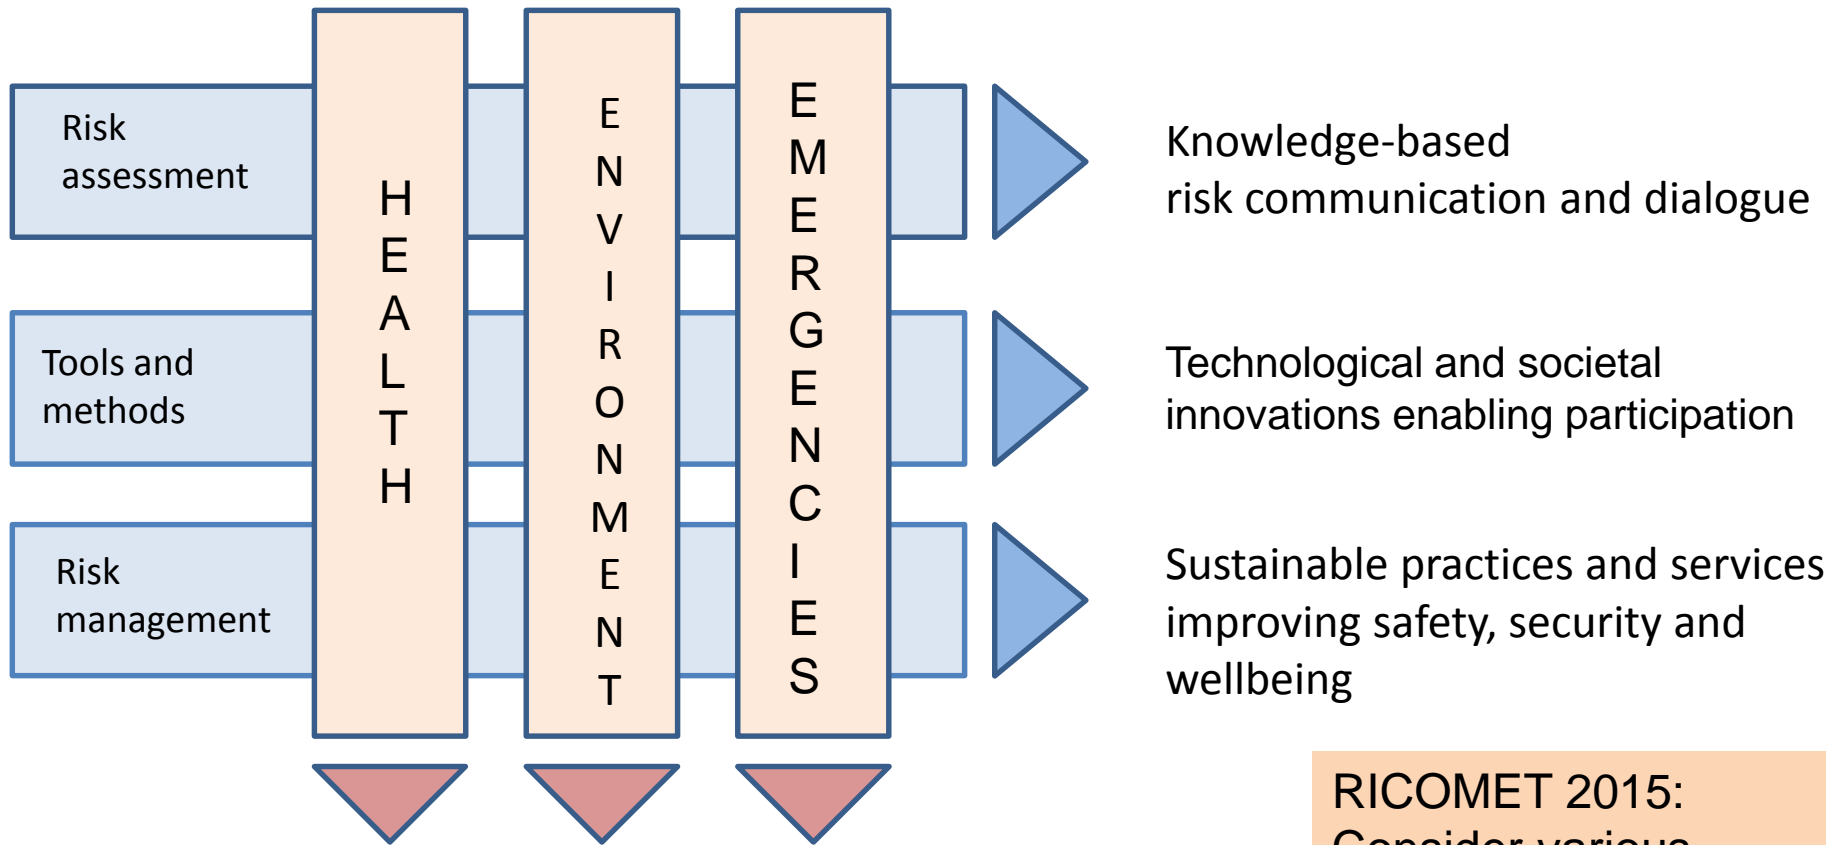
Risk assessment

Tools and methods

Risk management

HEALTH

ENVIRONMENT

EMERGENCIES

Knowledge-based risk communication and dialogue

Technological and societal innovations enabling participation

Sustainable practices and services improving safety, security and wellbeing

RICOMET 2015:
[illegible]